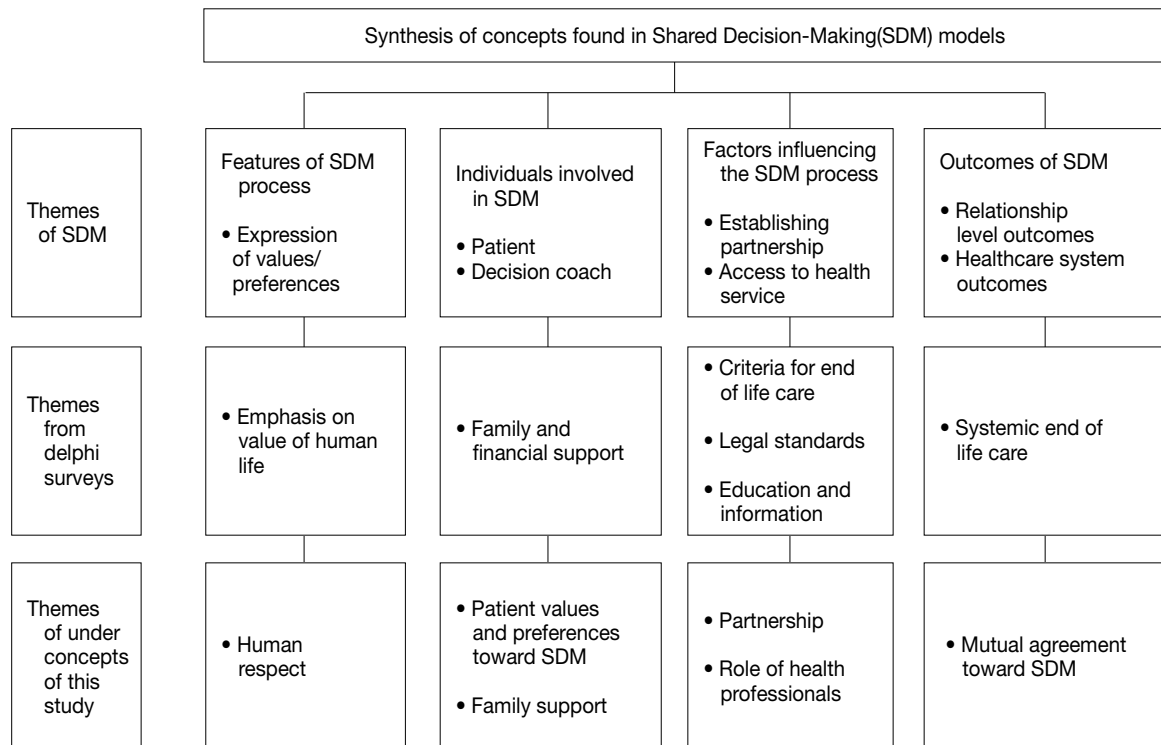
Synthesis of concepts found in Shared Decision-Making(SDM) models

Themes of SDM

Features of SDM process
• Expression of values/ preferences

Individuals involved in SDM
• Patient
• Decision coach

Factors influencing the SDM process
• Establishing partnership
• Access to health service

Outcomes of SDM
• Relationship level outcomes
• Healthcare system outcomes

Themes from delphi surveys

• Emphasis on value of human life

• Family and financial support

• Criteria for end of life care
• Legal standards
• Education and information

• Systemic end of life care

Themes of under concepts of this study

• Human respect

• Patient values and preferences toward SDM
• Family support

• Partnership
• Role of health professionals

• Mutual agreement toward SDM